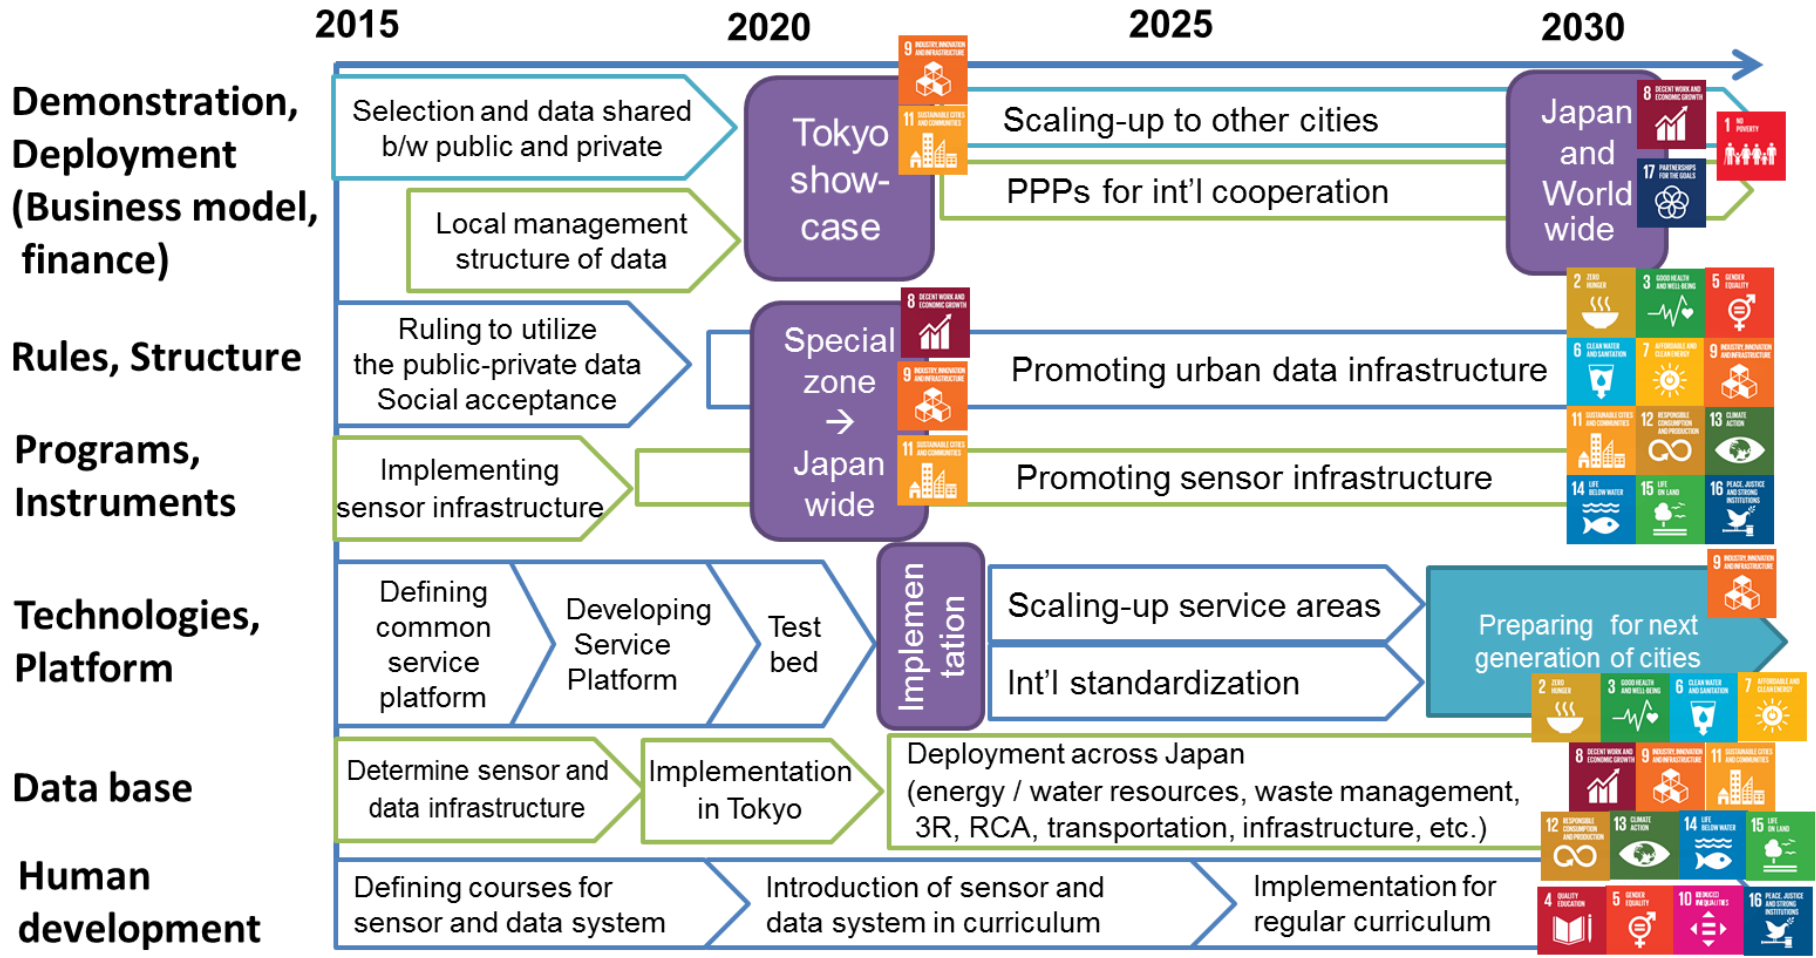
2015
2020
2025
2030

Demonstration, Deployment (Business model, finance)

Selection and data shared b/w public and private

Local management structure of data

Tokyo show-case

Scaling-up to other cities

PPPs for int'l cooperation

Japan and World wide

Rules, Structure

Ruling to utilize the public-private data Social acceptance

Special zone → Japan wide

Promoting urban data infrastructure

Programs, Instruments

Implementing sensor infrastructure

Promoting sensor infrastructure

Technologies, Platform

Defining common service platform

Developing Service Platform

Test bed

Implementation

Scaling-up service areas

Int'l standardization

Preparing for next generation of cities

Data base

Determine sensor and data infrastructure

Implementation in Tokyo

Deployment across Japan (energy / water resources, waste management, 3R, RCA, transportation, infrastructure, etc.)

Human development

Defining courses for sensor and data system

Introduction of sensor and data system in curriculum

Implementation for regular curriculum